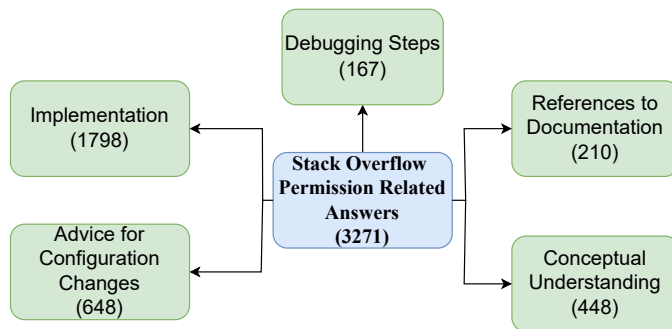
Debugging Steps
(167)

Implementation
(1798)

References to Documentation
(210)

Stack Overflow Permission Related Answers
(3271)

Advice for Configuration Changes
(648)

Conceptual Understanding
(448)